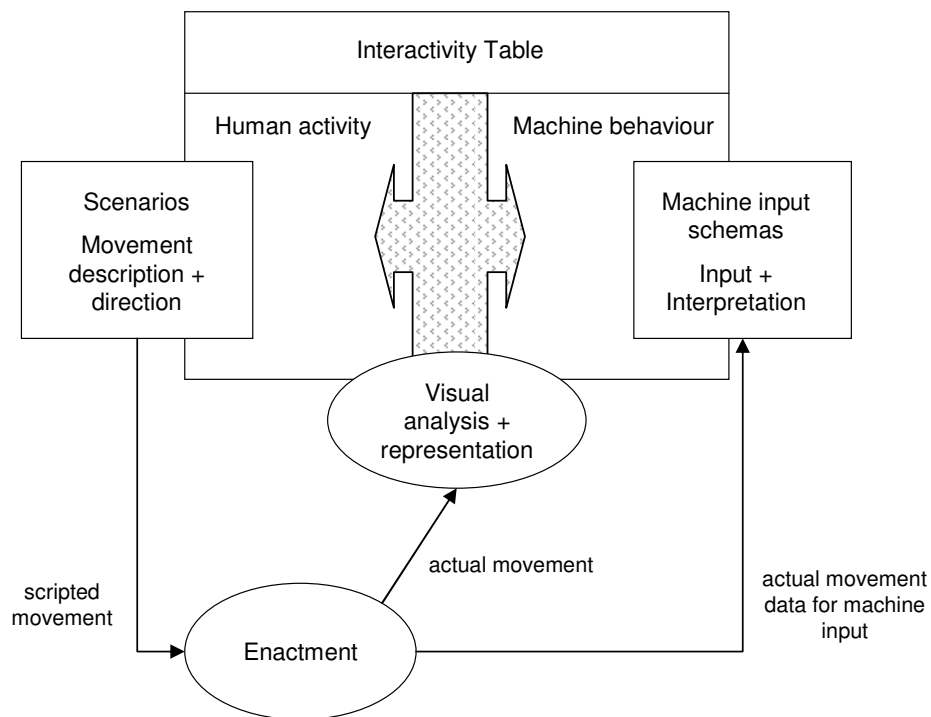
Interactivity Table

Human activity

Machine behaviour

Scenarios

Movement description + direction

Machine input schemas

Input + Interpretation

Visual analysis + representation

actual movement

scripted movement

Enactment

actual movement data for machine input